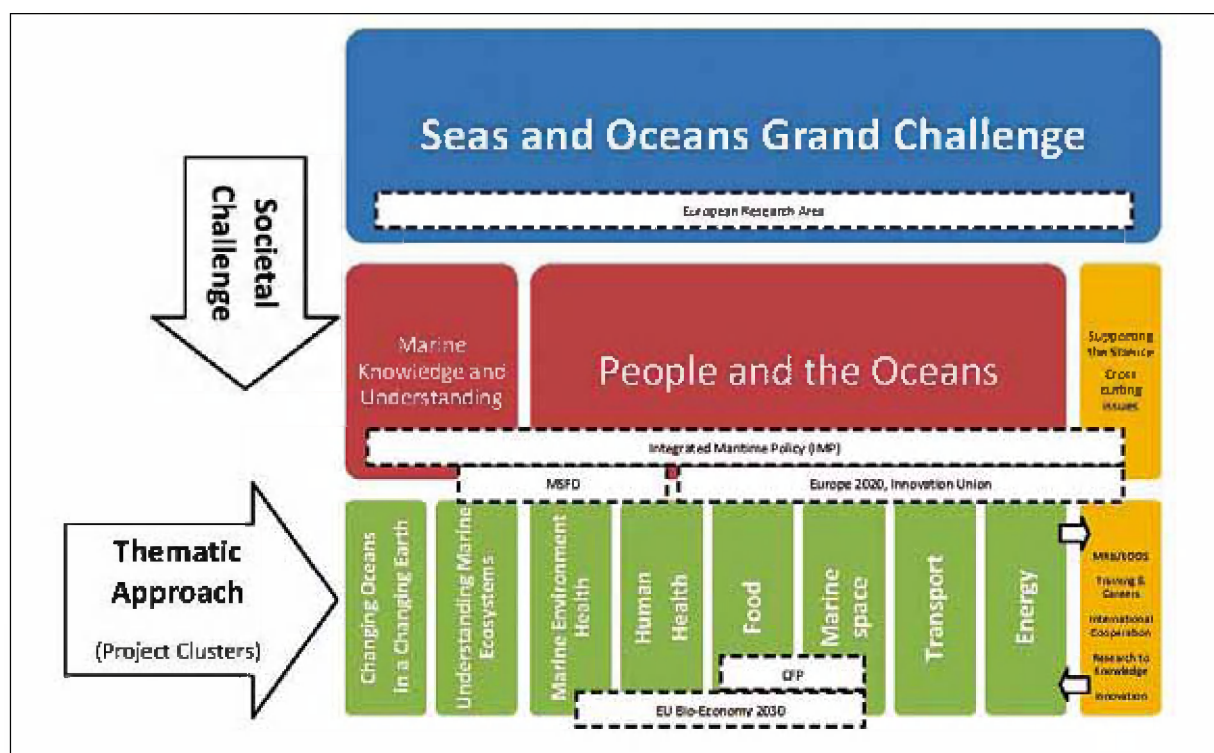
Seas and Oceans Grand Challenge

European Research Area

Societal Challenge

Marine Knowledge and Understanding

People and the Oceans

Supporting the Science

Cross cutting issues

Integrated Maritime Policy (IMP)

MSFD

Europe 2020, Innovation Union

Thematic Approach

(Project Clusters)

Changing Oceans in a Changing Earth

Understanding Marine Ecosystems

Marine Environment Health

Human Health

Food

Marine space

Transport

Energy

MRI/EOOS

Training & Careers

International Cooperation

Research to Knowledge

Innovation

CFP

EU Bio-Economy 2030